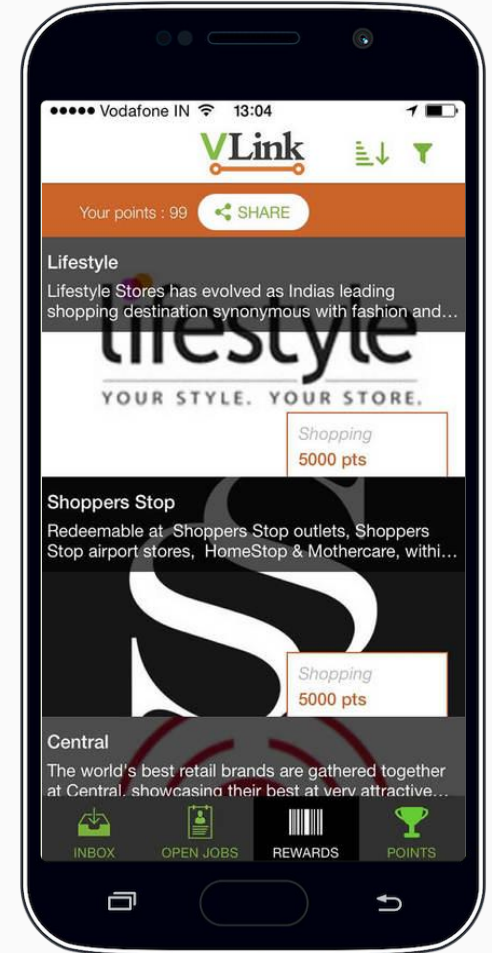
●●●●● Vodafone IN 13:04

VLink

Your points : 99 SHARE

Lifestyle

Lifestyle Stores has evolved as Indias leading shopping destination synonymous with fashion and...

lifestyle

YOUR STYLE. YOUR STORE.

Shopping

5000 pts

Shoppers Stop

Redeemable at Shoppers Stop outlets, Shoppers Stop airport stores, HomeStop & Mothercare, withi...

Shopping

5000 pts

Central

The world's best retail brands are gathered together at Central, showcasing their best at very attractive...

INBOX OPEN JOBS REWARDS POINTS